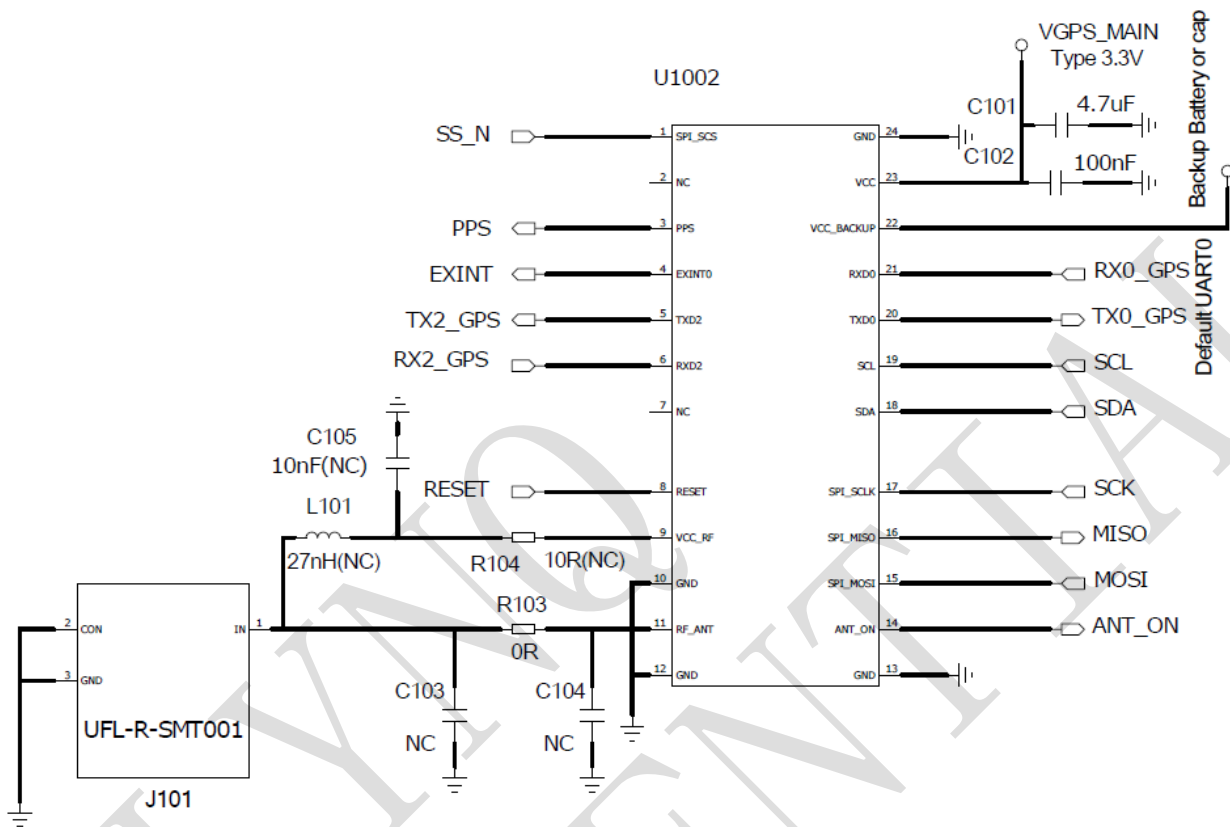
VGPS_MAIN
Type 3.3V

U1002

C101
4.7uF
C102
100nF

Backup Battery or cap

Default UART0

SS_N
1 SPI_SCS
2 NC
PPS
3 PPS
EXINT
4 EXINT0
TX2_GPS
5 TXD2
RX2_GPS
6 RXD2
7 NC
RESET
8 RESET
9 VCC_RF
10 GND
11 RF_ANT
12 GND

GND 24
VCC 23
VCC_BACKUP 22
RXD0 21
RX0_GPS
TXD0 20
TX0_GPS
SCL 19
SCL
SDA 18
SDA
SPI_SCLK 17
SCK
SPI_MISO 16
MISO
SPI_MOSI 15
MOSI
ANT_ON 14
ANT_ON
GND 13

C105
10nF(NC)
L101
27nH(NC)
R104
10R(NC)
R103
0R
C103
NC
C104
NC

2 CON
3 GND
IN 1
UFL-R-SMT001
J101